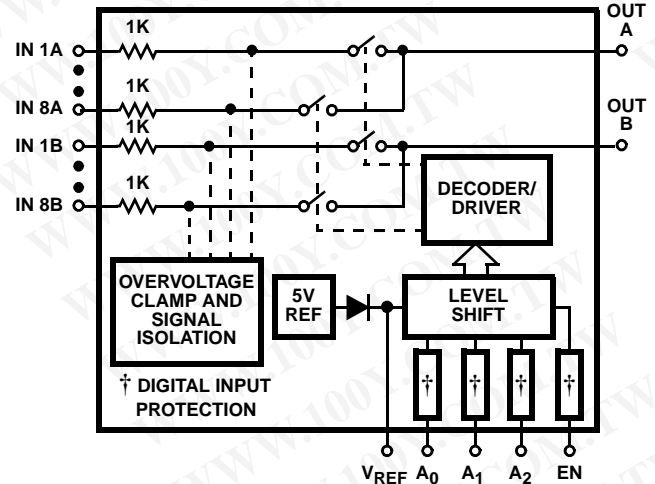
IN 1A
1K
IN 8A
1K
IN 1B
1K
IN 8B
1K
OUT A
OUT B
DECODER/ DRIVER
OVERVOLTAGE CLAMP AND SIGNAL ISOLATION
5V REF
LEVEL SHIFT
† † † †
† DIGITAL INPUT PROTECTION
$V_{REF}$ $A_0$ $A_1$ $A_2$ EN
WWW.100Y.COM.TW